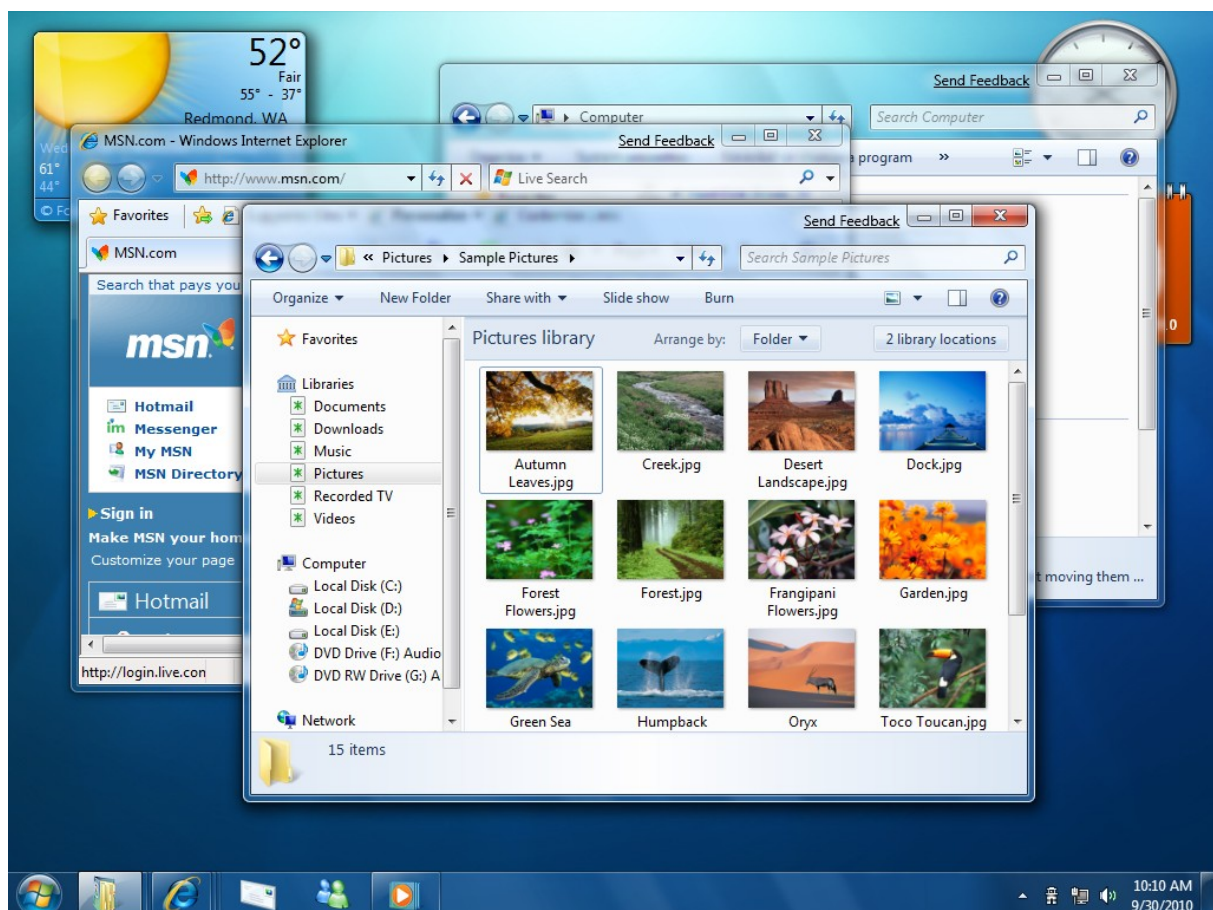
52°
Fair
55° - 37°
Redmond, WA
Wed
61°
44°

Send Feedback
Computer
Search Computer
program
»
t moving them ...

MSN.com - Windows Internet Explorer
Send Feedback
http://www.msn.com/
Live Search
Favorites
MSN.com
Search that pays you
msn
Hotmail
Messenger
My MSN
MSN Directory
Sign in
Make MSN your hom
Customize your page
Hotmail
http://login.live.con

Send Feedback
« Pictures ▸ Sample Pictures ▸
Search Sample Pictures
Organize ▾
New Folder
Share with ▾
Slide show
Burn
Favorites
Libraries
Documents
Downloads
Music
Pictures
Recorded TV
Videos
Computer
Local Disk (C:)
Local Disk (D:)
Local Disk (E:)
DVD Drive (F:) Audio
DVD RW Drive (G:) A
Network
Pictures library
Arrange by:
Folder ▾
2 library locations
Autumn Leaves.jpg
Creek.jpg
Desert Landscape.jpg
Dock.jpg
Forest Flowers.jpg
Forest.jpg
Frangipani Flowers.jpg
Garden.jpg
Green Sea
Humpback
Oryx
Toco Toucan.jpg
15 items

10:10 AM
9/30/2010